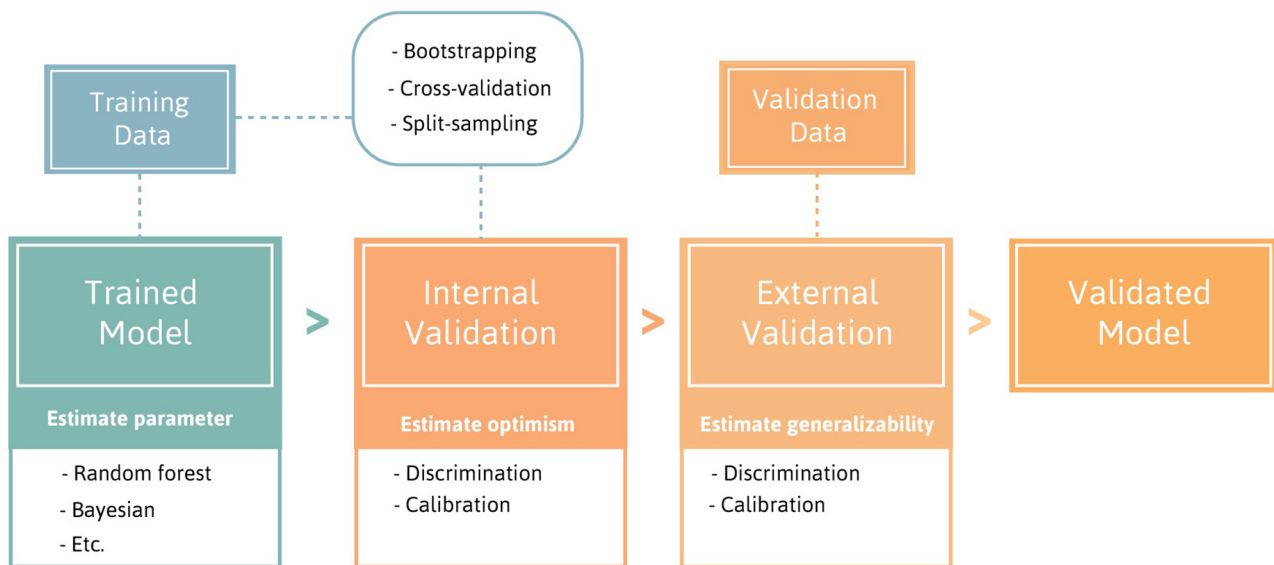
- Bootstrapping
- Cross-validation
- Split-sampling

Training Data

Validation Data

Trained Model

Estimate parameter

- Random forest
- Bayesian
- Etc.

>

Internal Validation

Estimate optimism

- Discrimination
- Calibration

>

External Validation

Estimate generalizability

- Discrimination
- Calibration

>

Validated Model